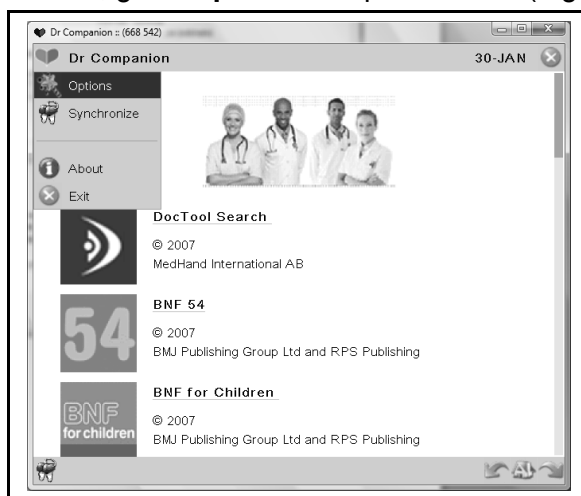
Dr Companion :: (668 542)

Dr Companion

30-JAN

Options

Synchronize

About

Exit

DocTool Search

© 2007

MedHand International AB

54

BNF 54

© 2007

BMJ Publishing Group Ltd and RPS Publishing

BNF for children

BNF for Children

© 2007

BMJ Publishing Group Ltd and RPS Publishing